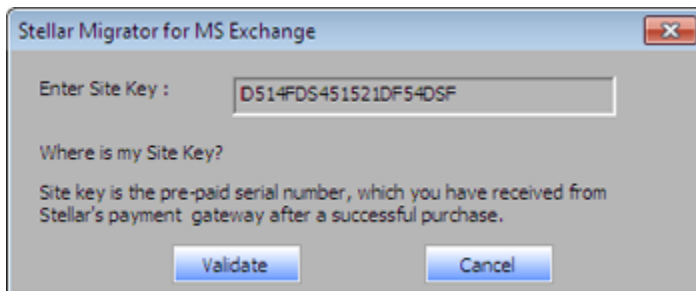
Stellar Migrator for MS Exchange

Enter Site Key :

D514FDS451521DF54DSF

Where is my Site Key?

Site key is the pre-paid serial number, which you have received from Stellar's payment gateway after a successful purchase.

Validate

Cancel